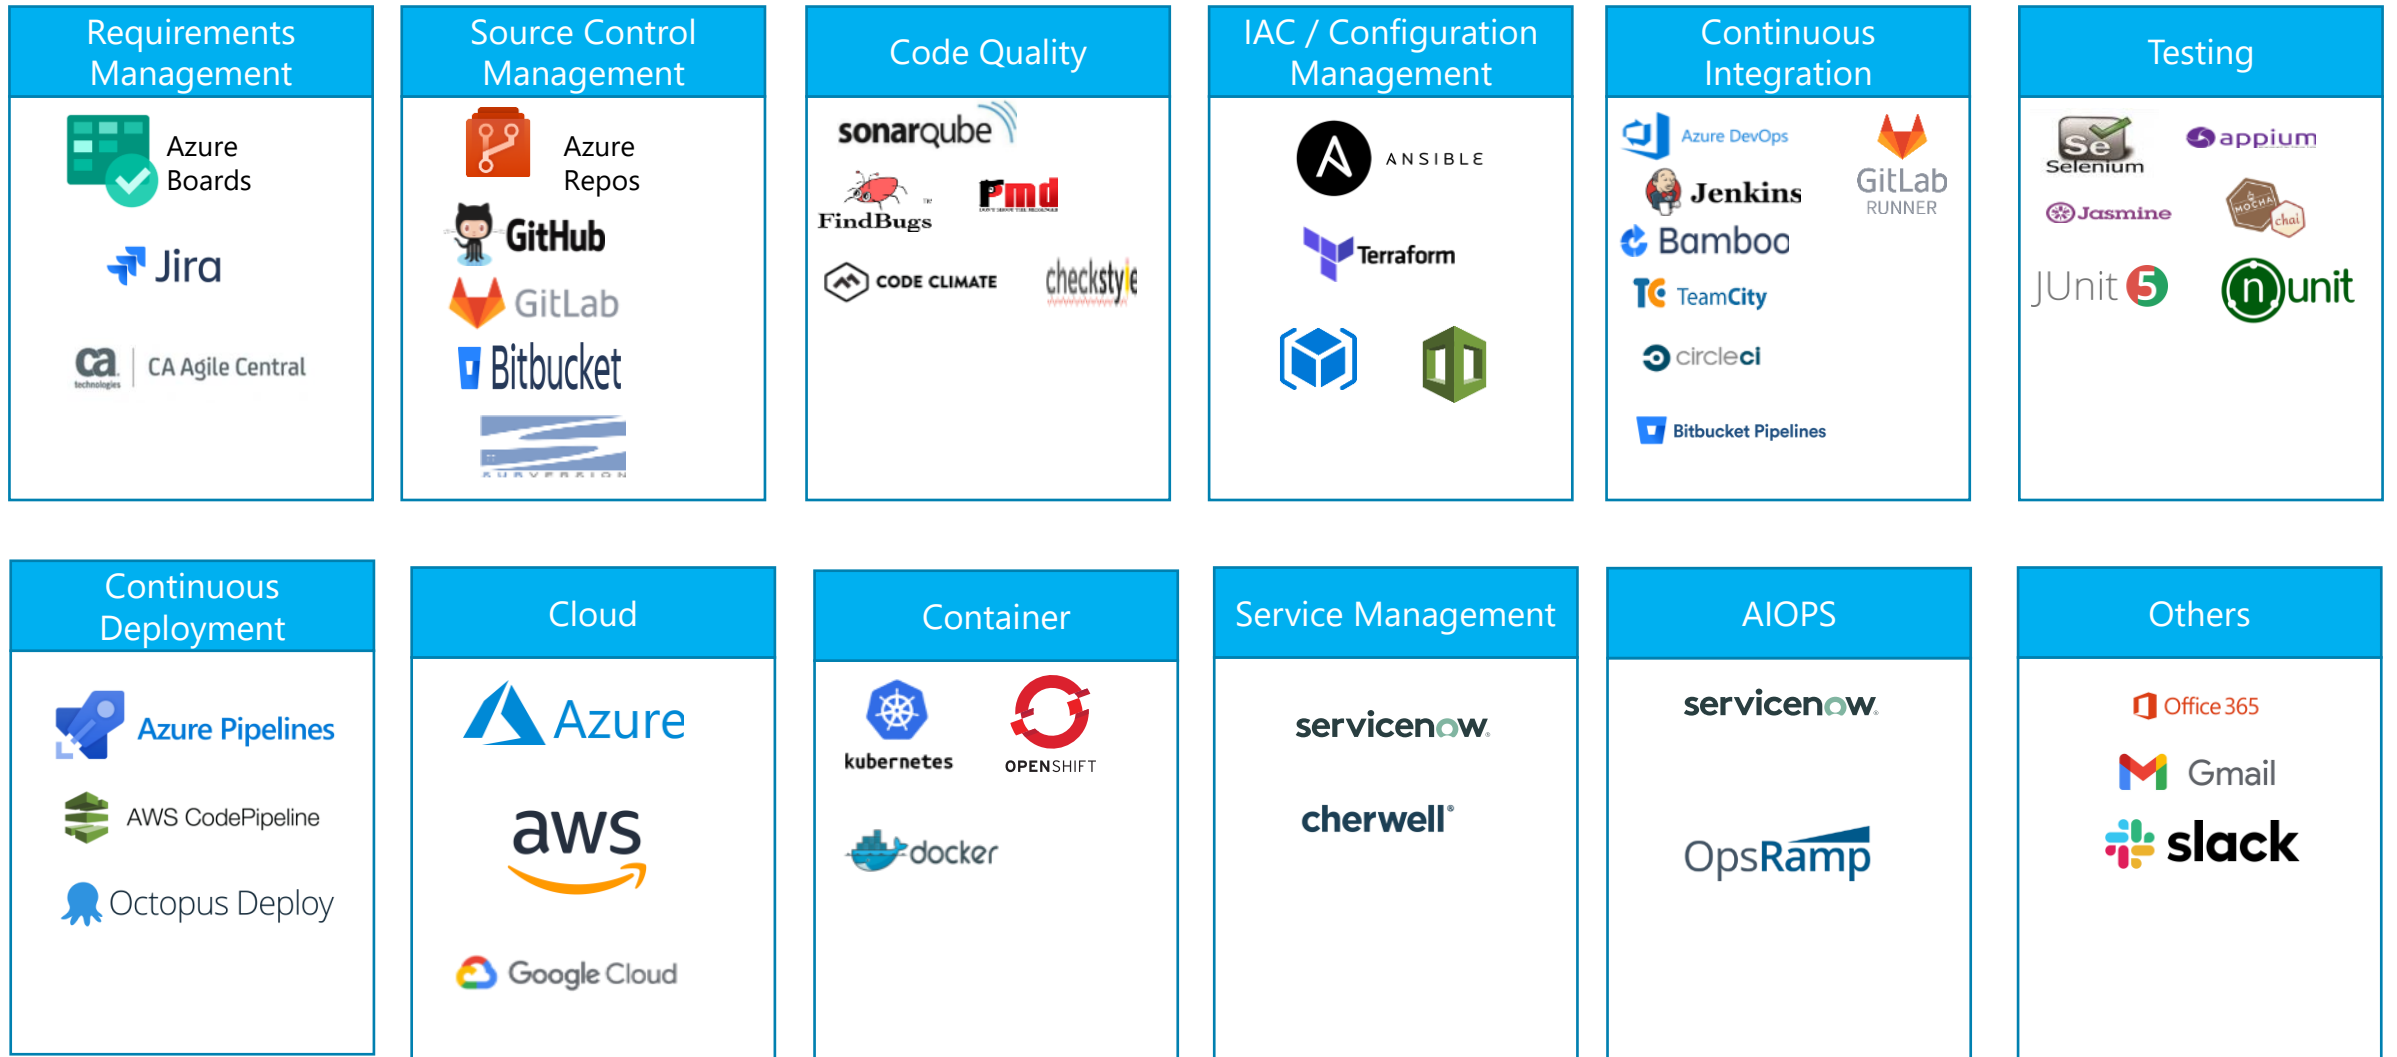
Requirements Management

Azure Boards

Jira

ca technologies | CA Agile Central

Source Control Management

Azure Repos

GitHub

GitLab

Bitbucket

SUBVERSION

Code Quality

sonarqube

FindBugs

Pmd

CODE CLIMATE

checkstyle

IAC / Configuration Management

ANSIBLE

Terraform

Continuous Integration

Azure DevOps

GitLab RUNNER

Jenkins

Bamboo

TeamCity

circleci

Bitbucket Pipelines

Testing

Selenium

appium

Jasmine

MOCHA chai

JUnit 5

nunit

Continuous Deployment

Azure Pipelines

AWS CodePipeline

Octopus Deploy

Cloud

Azure

aws

Google Cloud

Container

kubernetes

OPENSHIFT

docker

Service Management

servicenow

cherwell

AIOPS

servicenow

OpsRamp

Others

Office 365

Gmail

slack